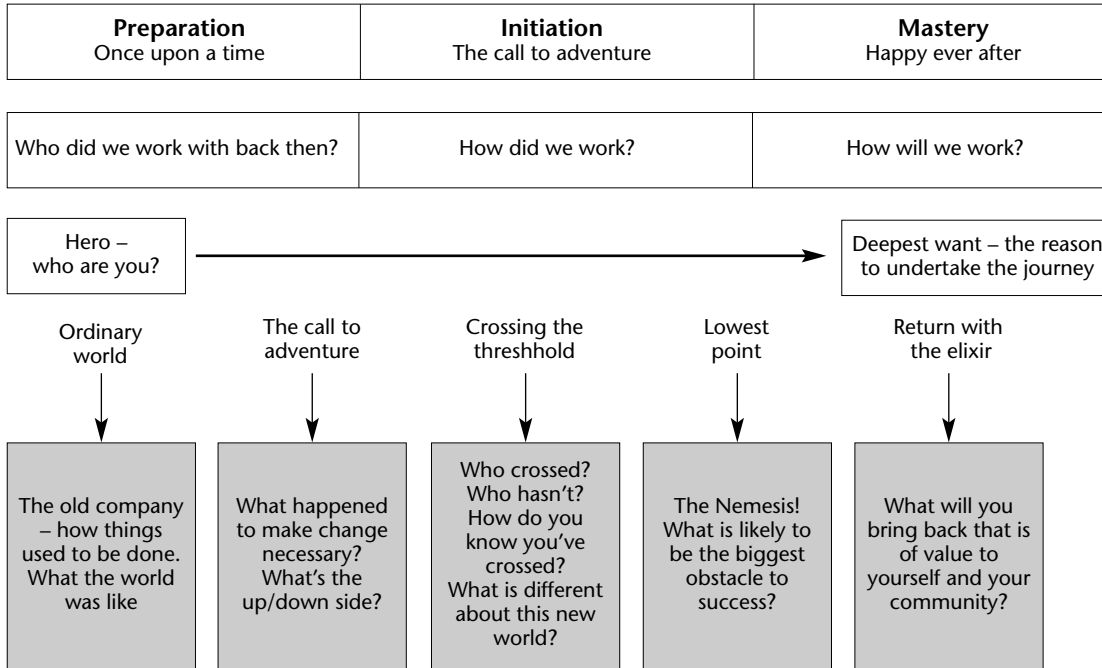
| **Preparation** Once upon a time | **Initiation** The call to adventure | **Mastery** Happy ever after |
|---|---|---|

| Who did we work with back then? | How did we work? | How will we work? |
|---|---|---|

Hero – who are you?

Deepest want – the reason to undertake the journey

Ordinary world

The call to adventure

Crossing the threshhold

Lowest point

Return with the elixir

The old company – how things used to be done. What the world was like

What happened to make change necessary? What's the up/down side?

Who crossed? Who hasn't? How do you know you've crossed? What is different about this new world?

The Nemesis! What is likely to be the biggest obstacle to success?

What will you bring back that is of value to yourself and your community?